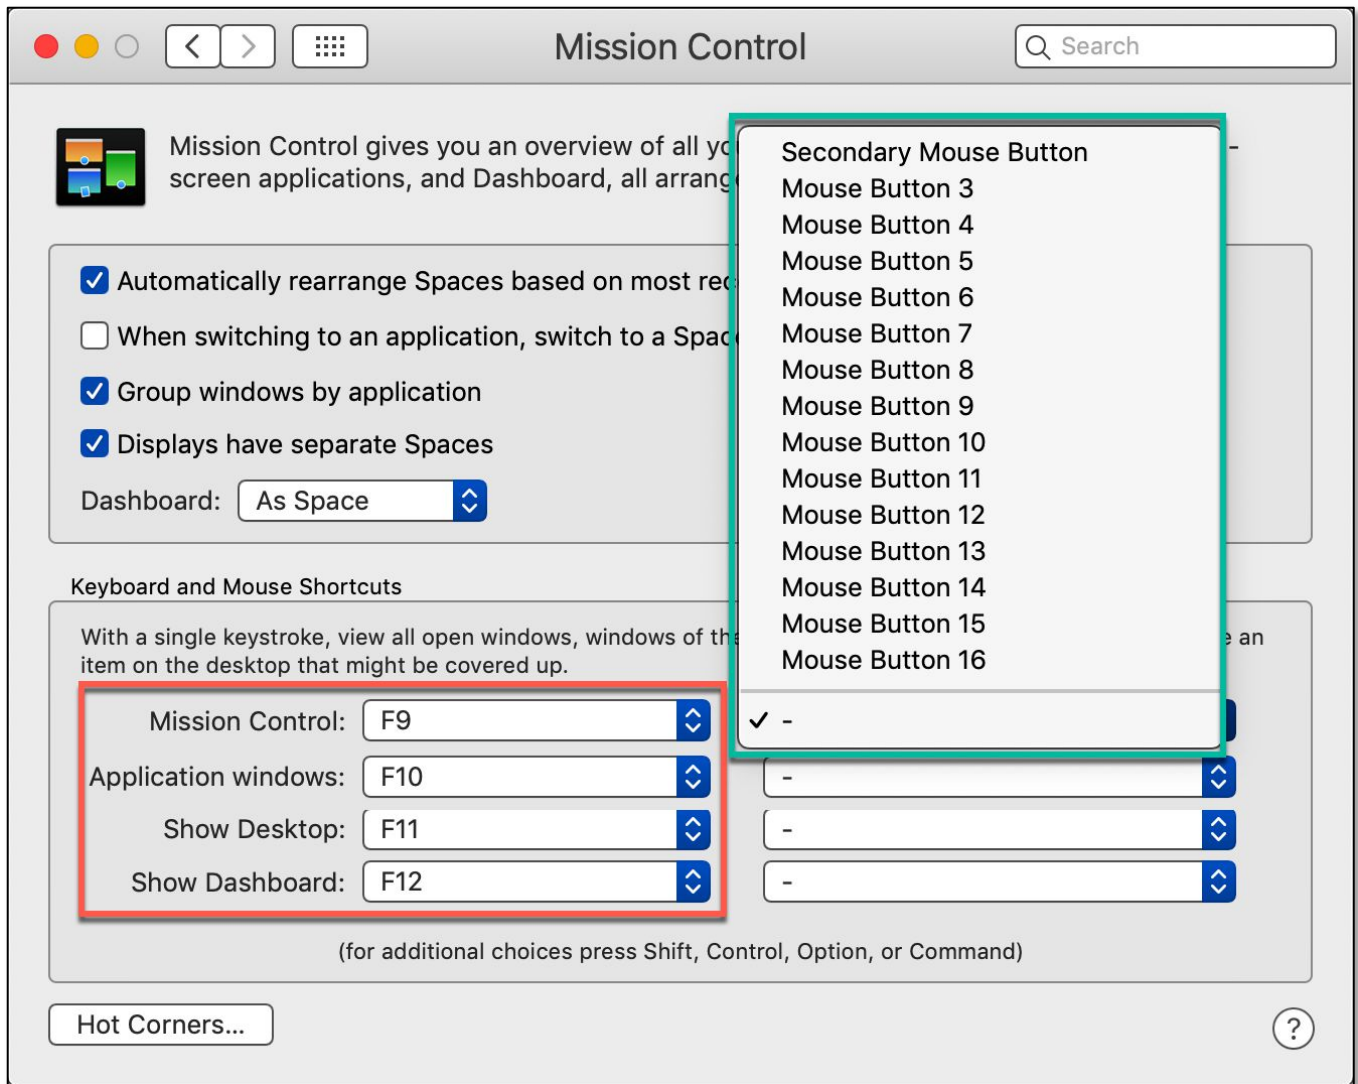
Mission Control

Search

Mission Control gives you an overview of all yo -
screen applications, and Dashboard, all arrang

Secondary Mouse Button
Mouse Button 3
Mouse Button 4
Mouse Button 5
Mouse Button 6
Mouse Button 7
Mouse Button 8
Mouse Button 9
Mouse Button 10
Mouse Button 11
Mouse Button 12
Mouse Button 13
Mouse Button 14
Mouse Button 15
Mouse Button 16
✓ -

Automatically rearrange Spaces based on most rec

When switching to an application, switch to a Spac

Group windows by application

Displays have separate Spaces

Dashboard: As Space

Keyboard and Mouse Shortcuts

With a single keystroke, view all open windows, windows of th e an item on the desktop that might be covered up.

Mission Control: F9

Application windows: F10 -

Show Desktop: F11 -

Show Dashboard: F12 -

(for additional choices press Shift, Control, Option, or Command)

Hot Corners...

?